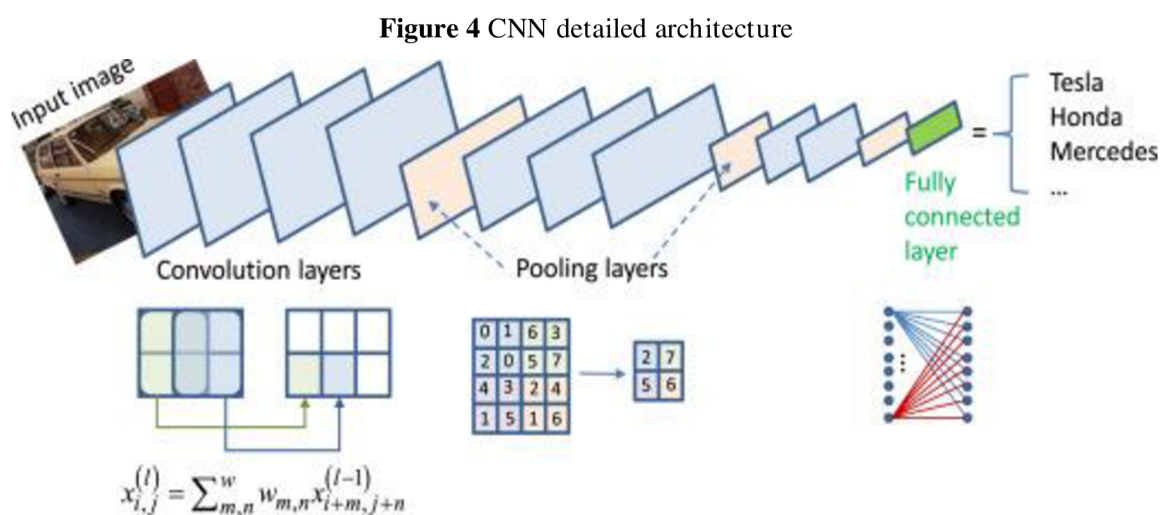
**Figure 4** CNN detailed architecture

Input image

= Tesla
Honda
Mercedes
...

Fully connected layer

Convolution layers

Pooling layers

| 0 | 1 | 6 | 3 |
|---|---|---|---|
| 2 | 0 | 5 | 7 |
| 4 | 3 | 2 | 4 |
| 1 | 5 | 1 | 6 |

| 2 | 7 |
|---|---|
| 5 | 6 |

$x_{i,j}^{(l)} = \sum_{m,n}^{w} w_{m,n} x_{i+m,j+n}^{(l-1)}$